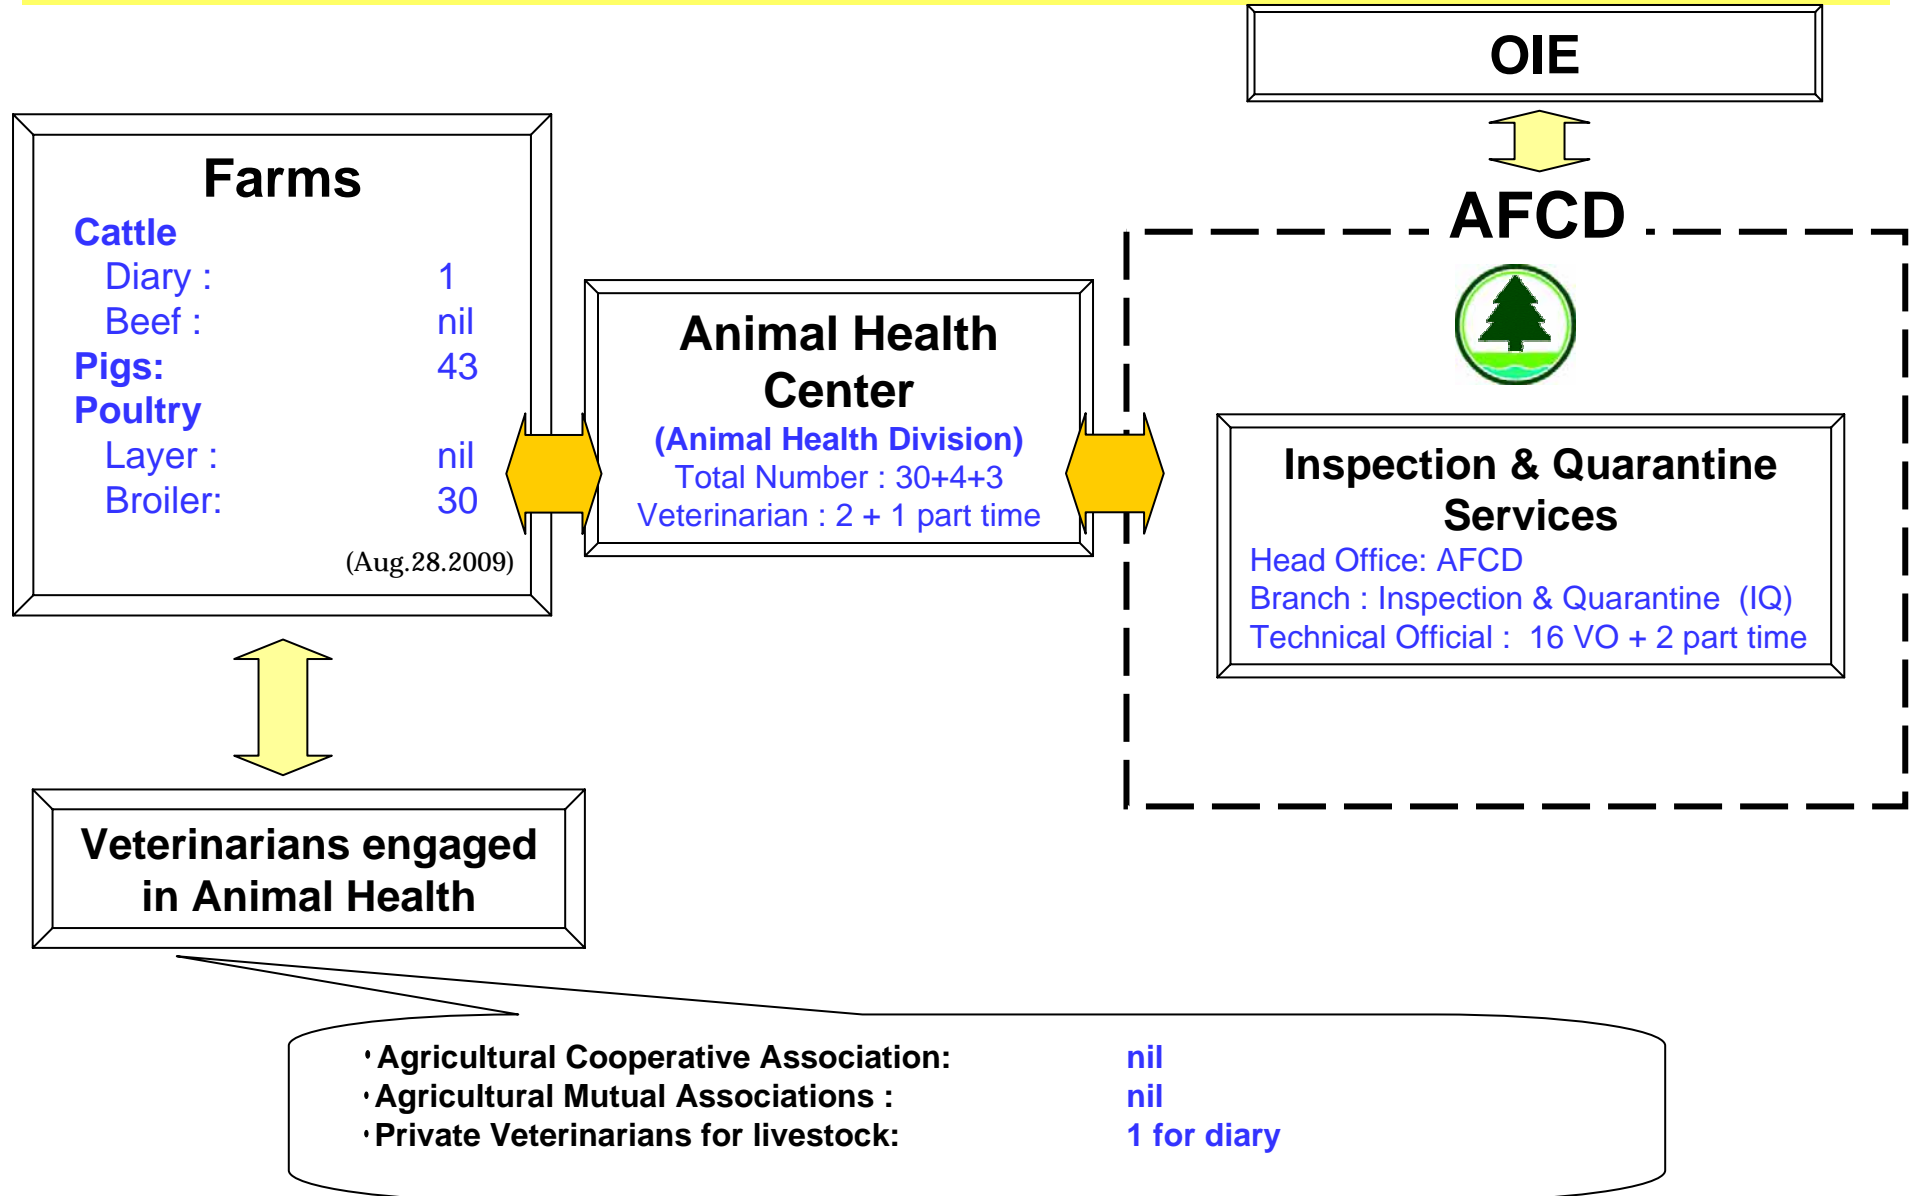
OIE

Farms
Cattle
Diary : 1
Beef : nil
Pigs: 43
Poultry
Layer : nil
Broiler: 30
(Aug.28.2009)

Animal Health Center
(Animal Health Division)
Total Number : 30+4+3
Veterinarian : 2 + 1 part time

AFCD

Inspection & Quarantine Services
Head Office: AFCD
Branch : Inspection & Quarantine (IQ)
Technical Official : 16 VO + 2 part time

Veterinarians engaged in Animal Health

・Agricultural Cooperative Association: nil
・Agricultural Mutual Associations : nil
・Private Veterinarians for livestock: 1 for diary